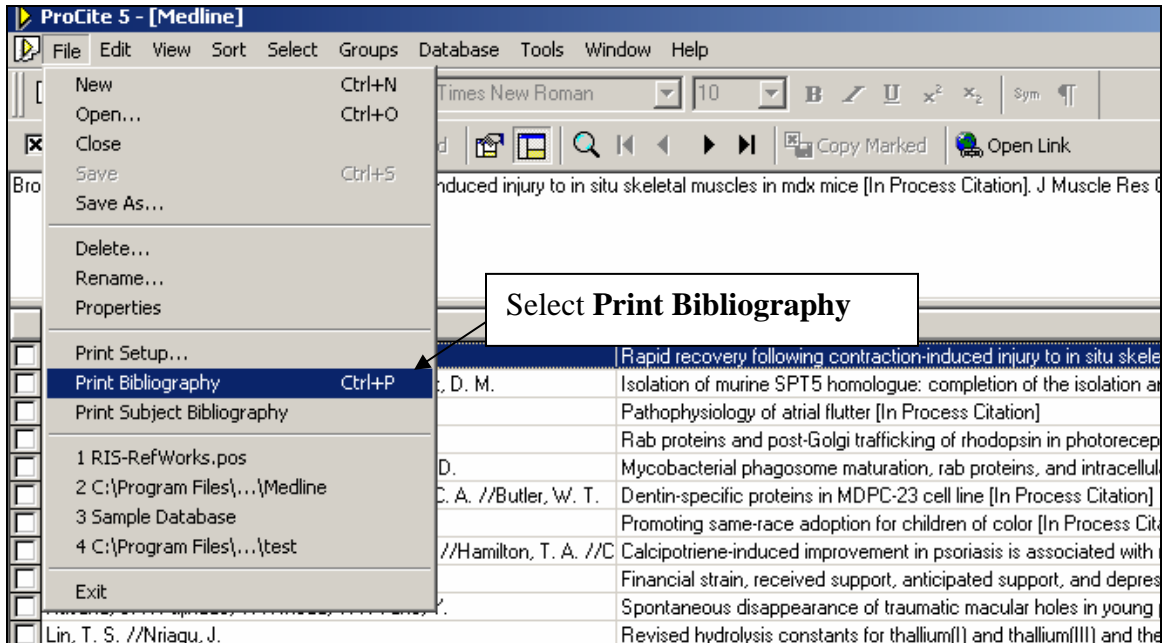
ProCite 5 - [Medline]

File Edit View Sort Select Groups Database Tools Window Help

New Ctrl+N
Open... Ctrl+O
Close
Save Ctrl+S
Save As...

Delete...
Rename...
Properties

Print Setup...
Print Bibliography Ctrl+P
Print Subject Bibliography

1 RIS-RefWorks.pos
2 C:\Program Files\...\Medline
3 Sample Database
4 C:\Program Files\...\test

Exit

Times New Roman 10 B I U $x^2$ $x_2$ Sym ¶

Copy Marked Open Link

Bro nduced injury to in situ skeletal muscles in mdx mice [In Process Citation]. J Muscle Res (

Select **Print Bibliography**

Rapid recovery following contraction-induced injury to in situ skele
, D. M. Isolation of murine SPT5 homologue: completion of the isolation ar
Pathophysiology of atrial flutter [In Process Citation]
Rab proteins and post-Golgi trafficking of rhodopsin in photorecep
D. Mycobacterial phagosome maturation, rab proteins, and intracellul
C. A. //Butler, W. T. Dentin-specific proteins in MDPC-23 cell line [In Process Citation]
Promoting same-race adoption for children of color [In Process Cit
//Hamilton, T. A. //C Calcipotriene-induced improvement in psoriasis is associated with
Financial strain, received support, anticipated support, and depres
Y. Spontaneous disappearance of traumatic macular holes in young
Lin, T. S. //Nriagu, J. Revised hydrolysis constants for thallium(I) and thallium(III) and the